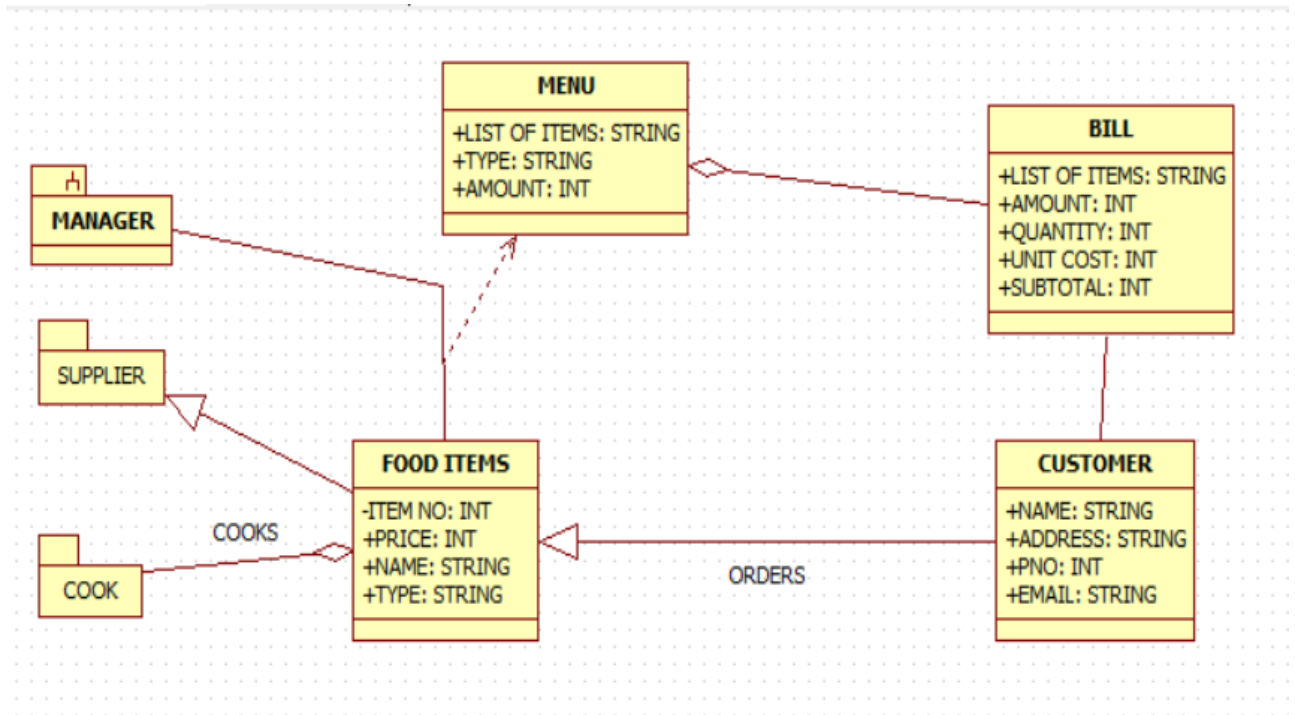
MENU

+LIST OF ITEMS: STRING
+TYPE: STRING
+AMOUNT: INT

BILL

+LIST OF ITEMS: STRING
+AMOUNT: INT
+QUANTITY: INT
+UNIT COST: INT
+SUBTOTAL: INT

MANAGER

SUPPLIER

FOOD ITEMS

-ITEM NO: INT
+PRICE: INT
+NAME: STRING
+TYPE: STRING

CUSTOMER

+NAME: STRING
+ADDRESS: STRING
+PNO: INT
+EMAIL: STRING

COOKS

COOK

ORDERS